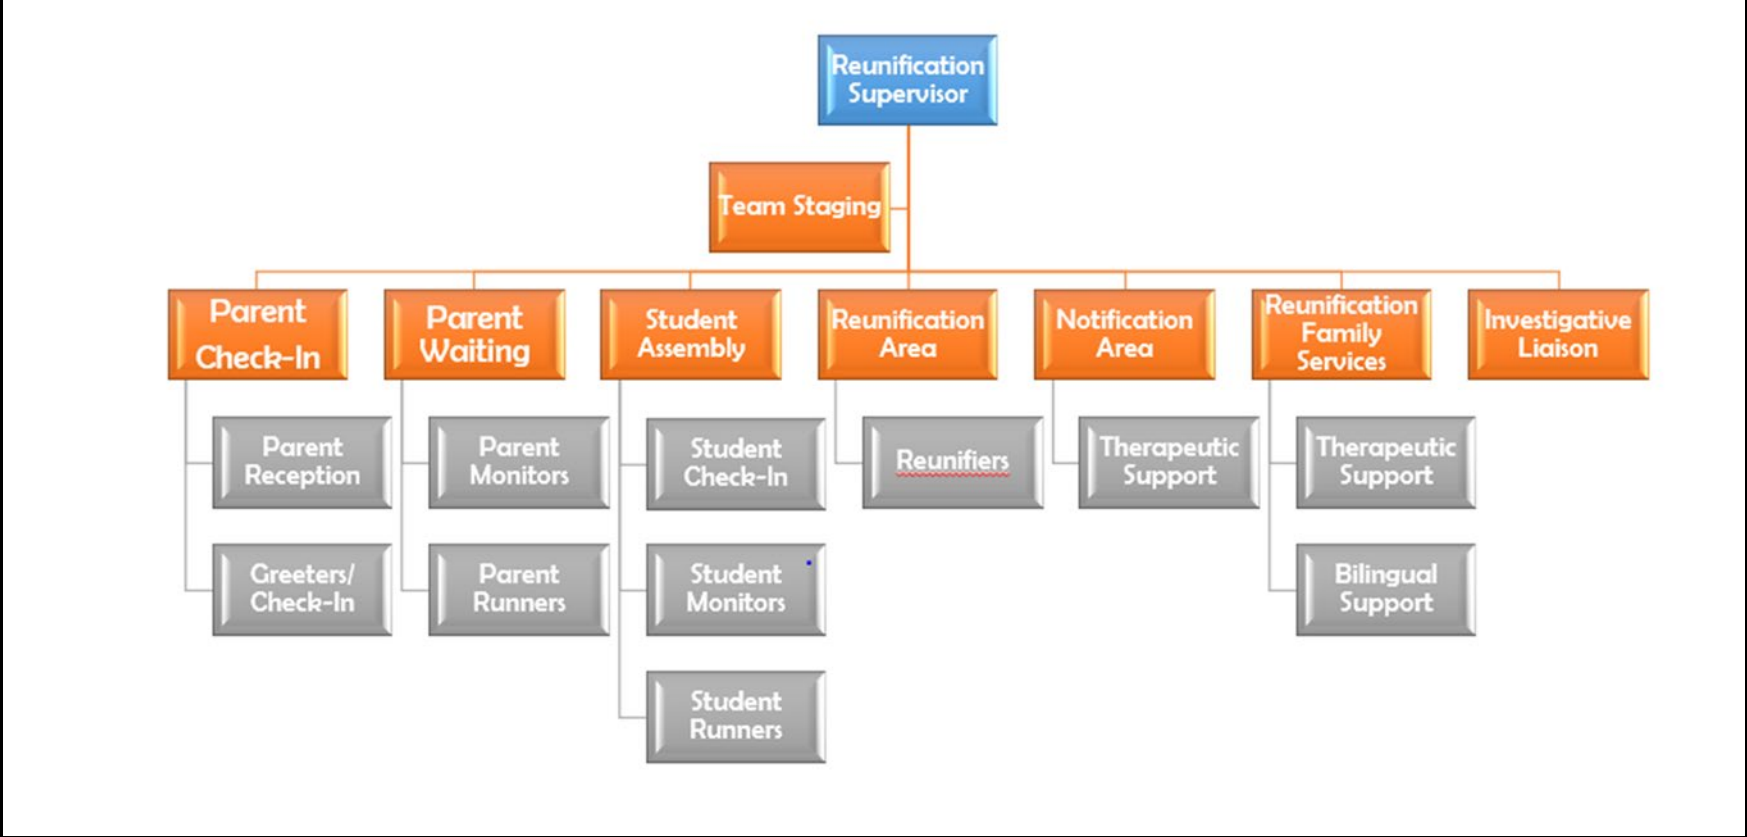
Reunification Supervisor

Team Staging

Parent Check-In

Parent Reception

Greeters/ Check-In

Parent Waiting

Parent Monitors

Parent Runners

Student Assembly

Student Check-In

Student Monitors

Student Runners

Reunification Area

Reunifiers

Notification Area

Therapeutic Support

Reunification Family Services

Therapeutic Support

Bilingual Support

Investigative Liaison